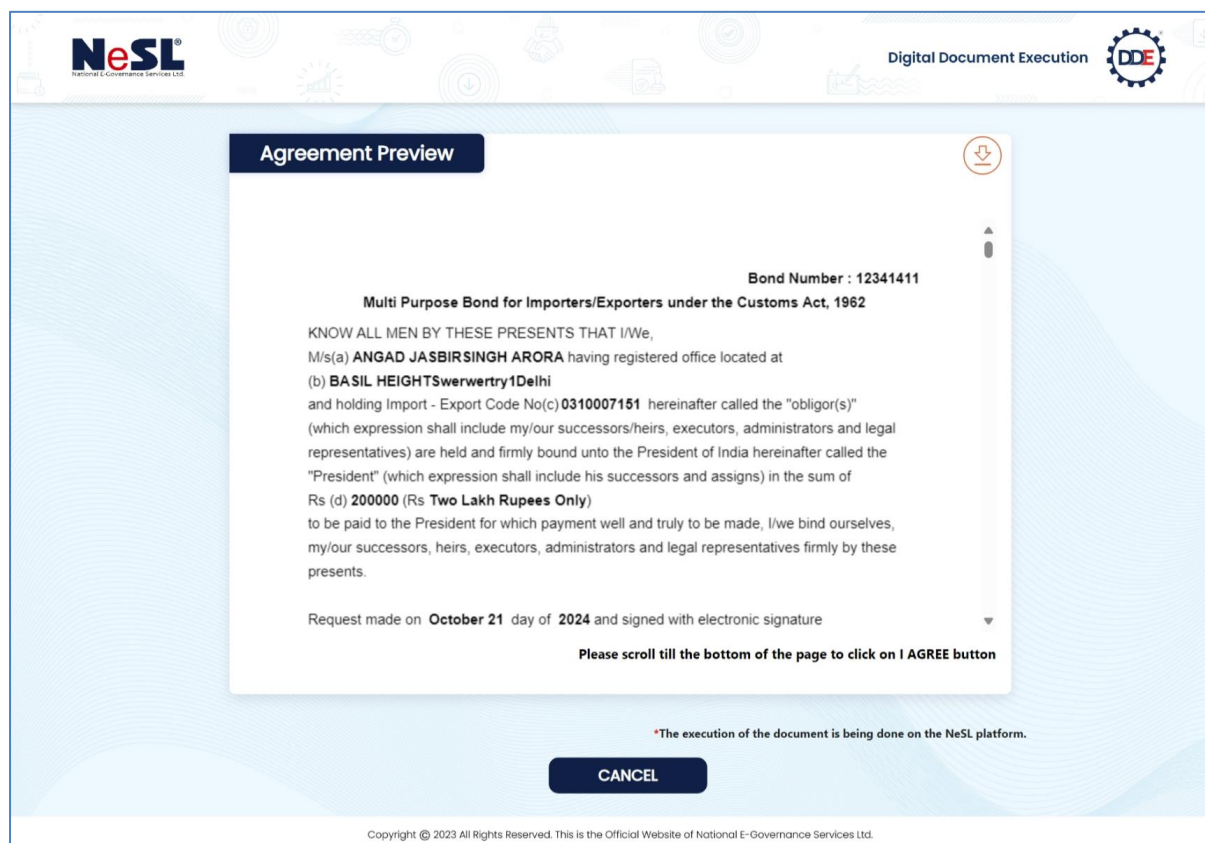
NeSL®
National E-Governance Services Ltd.

Digital Document Execution

DDE

Agreement Preview

Bond Number : 12341411

Multi Purpose Bond for Importers/Exporters under the Customs Act, 1962

KNOW ALL MEN BY THESE PRESENTS THAT I/We,
M/s(a) ANGAD JASBIRSINGH ARORA having registered office located at
(b) BASIL HEIGHTSwerwertry1Delhi
and holding Import - Export Code No(c) 0310007151 hereinafter called the "obligor(s)" (which expression shall include my/our successors/heirs, executors, administrators and legal representatives) are held and firmly bound unto the President of India hereinafter called the "President" (which expression shall include his successors and assigns) in the sum of Rs (d) 200000 (Rs Two Lakh Rupees Only)
to be paid to the President for which payment well and truly to be made, I/we bind ourselves, my/our successors, heirs, executors, administrators and legal representatives firmly by these presents.

Request made on October 21 day of 2024 and signed with electronic signature

Please scroll till the bottom of the page to click on I AGREE button

*The execution of the document is being done on the NeSL platform.

CANCEL

Copyright © 2023 All Rights Reserved. This is the Official Website of National E-Governance Services Ltd.